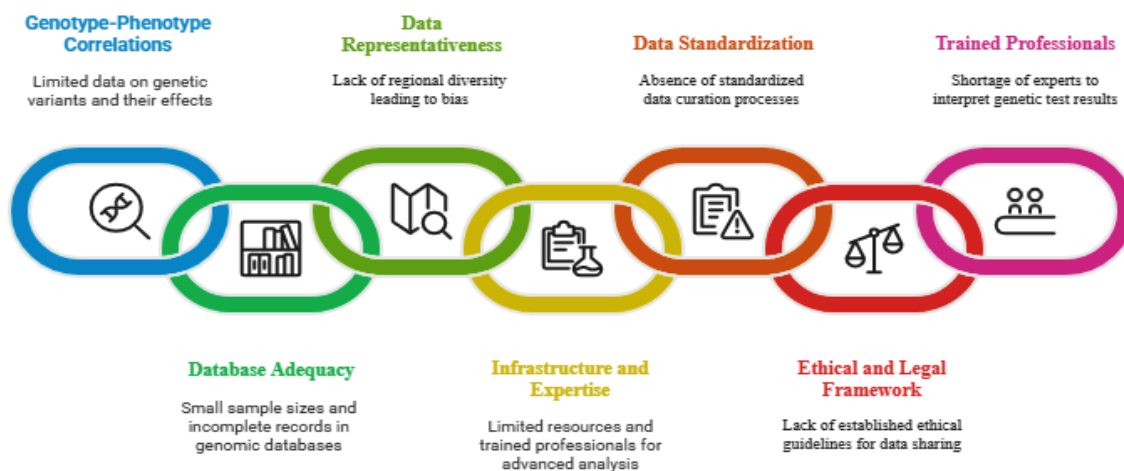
Genotype-Phenotype Correlations

Limited data on genetic variants and their effects

Data Representativeness

Lack of regional diversity leading to bias

Data Standardization

Absence of standardized data curation processes

Trained Professionals

Shortage of experts to interpret genetic test results

Database Adequacy

Small sample sizes and incomplete records in genomic databases

Infrastructure and Expertise

Limited resources and trained professionals for advanced analysis

Ethical and Legal Framework

Lack of established ethical guidelines for data sharing